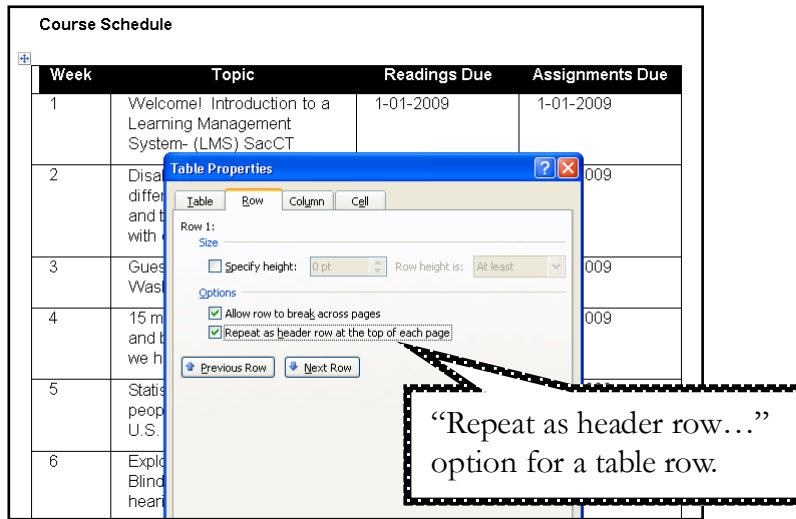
Course Schedule

| Week | Topic | Readings Due | Assignments Due |
|---|---|---|---|
| 1 | Welcome! Introduction to a Learning Management System- (LMS) SacCT | 1-01-2009 | 1-01-2009 |
| 2 | Disa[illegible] diffe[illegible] and t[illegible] with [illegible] | | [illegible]009 |
| 3 | Gues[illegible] Wasl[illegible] | | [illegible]009 |
| 4 | 15 m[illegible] and b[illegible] we h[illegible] | | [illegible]009 |
| 5 | Statis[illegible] peop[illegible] U.S. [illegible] | | |
| 6 | Explo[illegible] Blind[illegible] heari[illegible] | | |

Table Properties

Table | Row | Column | Cell

Row 1:
Size
Specify height: 0 pt  Row height is: At least

Options
Allow row to break across pages
Repeat as header row at the top of each page

Previous Row  Next Row

“Repeat as header row…” option for a table row.